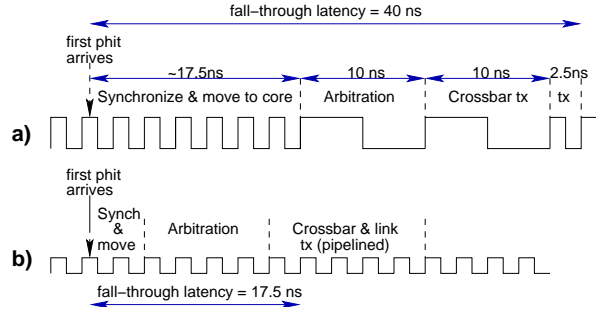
fall–through latency = 40 ns

first phit arrives

~17.5ns

10 ns

10 ns

2.5ns

Synchronize & move to core

Arbitration

Crossbar tx

tx

a)

first phit arrives

Synch & move

Arbitration

Crossbar & link tx (pipelined)

b)

fall–through latency = 17.5 ns